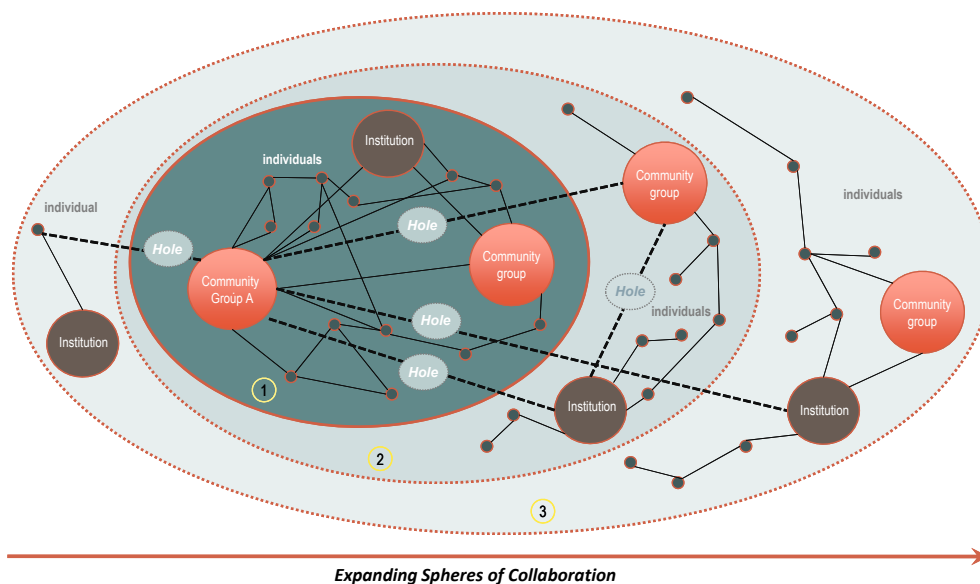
Institution

individuals

individual

Hole

Hole

Community Group A

Community group

Community group

Hole

individuals

individuals

Hole

Hole

Community group

Institution

1

Institution

Institution

2

3

Expanding Spheres of Collaboration